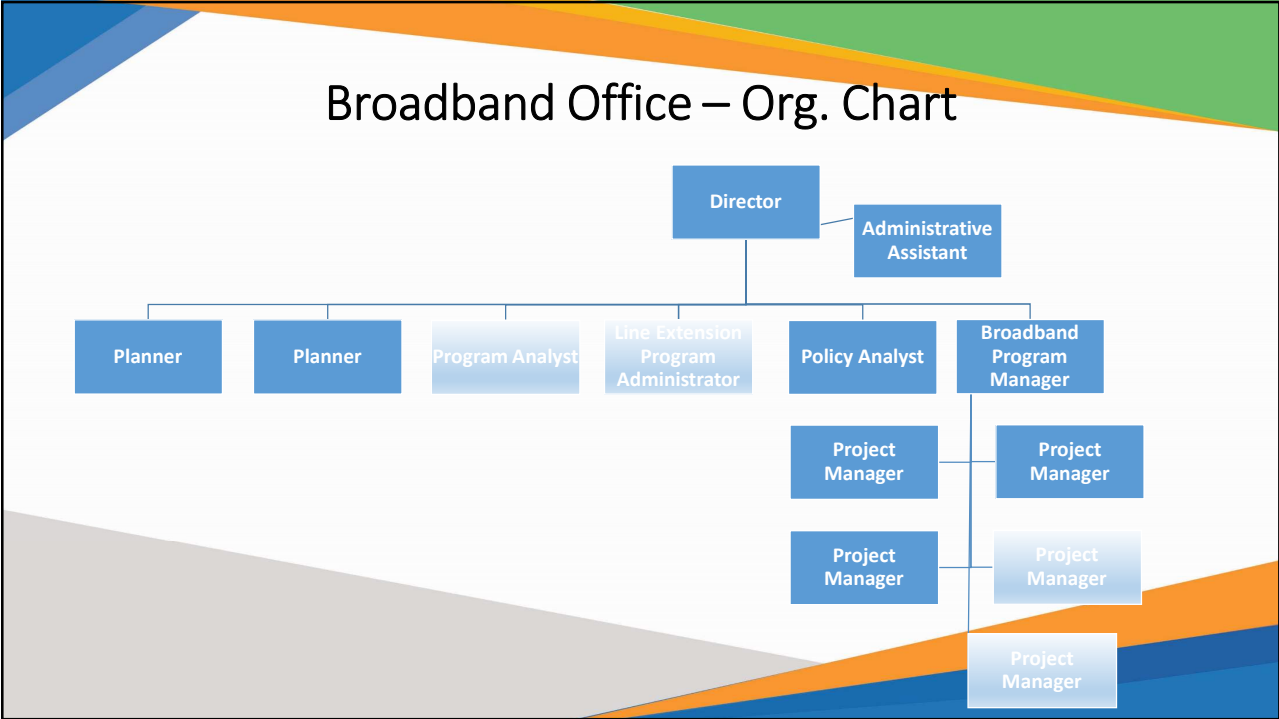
Broadband Office – Org. Chart

Director

Administrative Assistant

Planner

Planner

Program Analyst

Line Extension Program Administrator

Policy Analyst

Broadband Program Manager

Project Manager

Project Manager

Project Manager

Project Manager

Project Manager